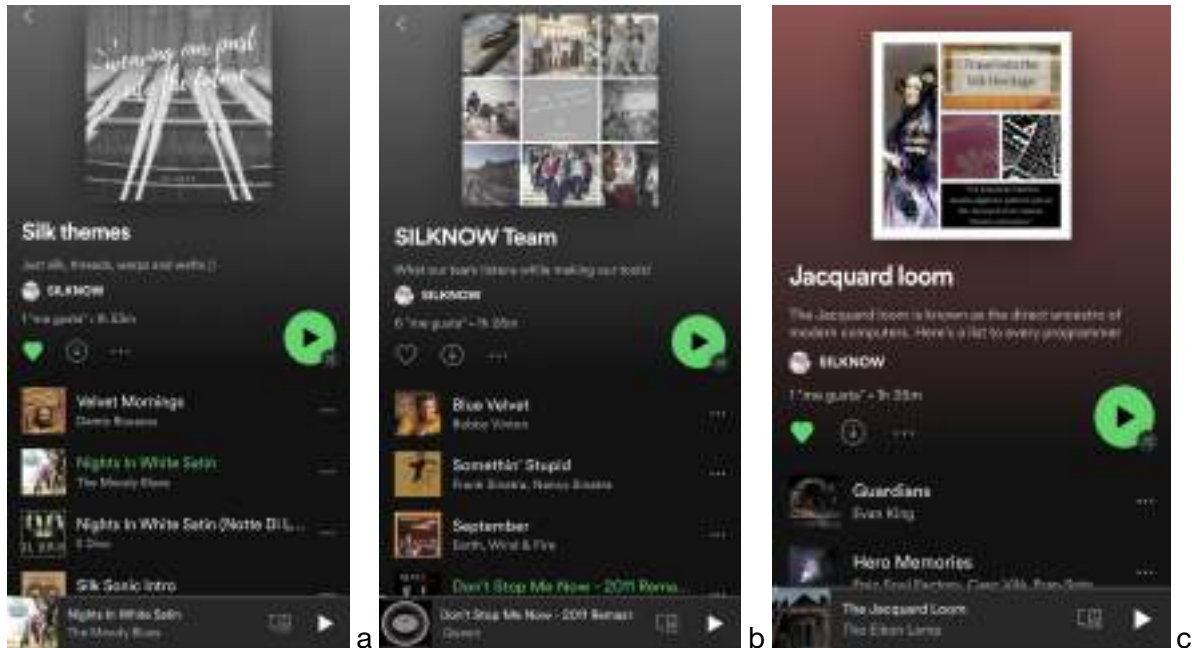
Silk themes

Just silk, threads, warps and wefts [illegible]

SILKNOW

1 "me gusta" · 1h 53m

Velvet Mornings
Demis Roussos

Nights In White Satin
The Moody Blues

Nights In White Satin (Notte Di L...
Il Divo

Silk Sonic Intro

Nights In White Satin
The Moody Blues

a

SILKNOW Team

What our team listens while making our tools!

SILKNOW

6 "me gusta" · 1h 26m

Blue Velvet
Bobby Vinton

Somethin' Stupid
Frank Sinatra, Nancy Sinatra

September
Earth, Wind & Fire

Don't Stop Me Now - 2011 Rema...

Don't Stop Me Now - 2011 Remast
Queen

b

Travel into the Silk Heritage

Jacquard loom

The Jacquard loom is known as the direct ancestor of modern computers. Here's a list to every programmer

SILKNOW

1 "me gusta" · 1h 28m

Guardians
Evan King

Hero Memories
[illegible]

The Jacquard Loom
The Eden Lamp

c